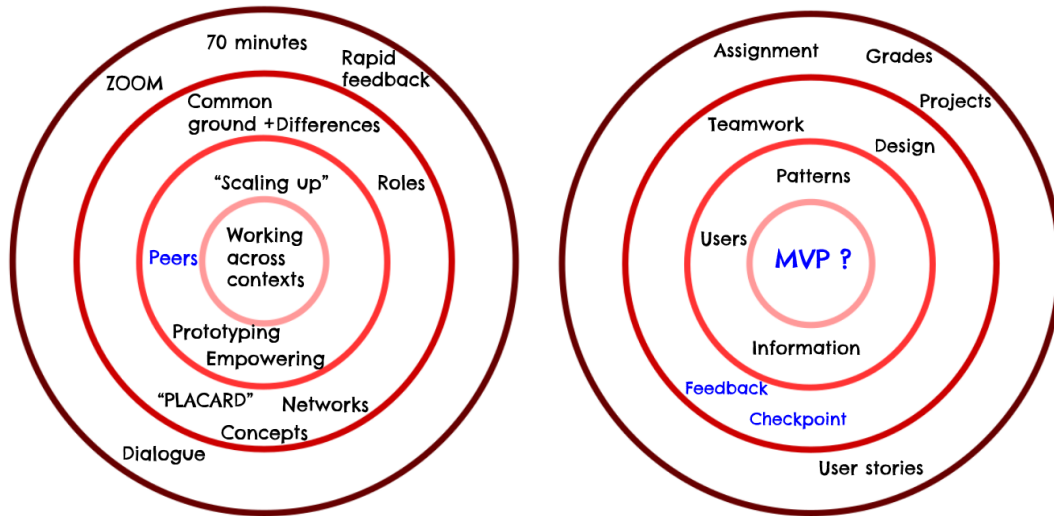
70 minutes
ZOOM
Rapid feedback
Common ground +Differences
"Scaling up"
Roles
Peers
Working across contexts
Prototyping
Empowering
"PLACARD"
Networks
Concepts
Dialogue

Assignment
Grades
Projects
Teamwork
Design
Patterns
Users
MVP ?
Information
Feedback
Checkpoint
User stories